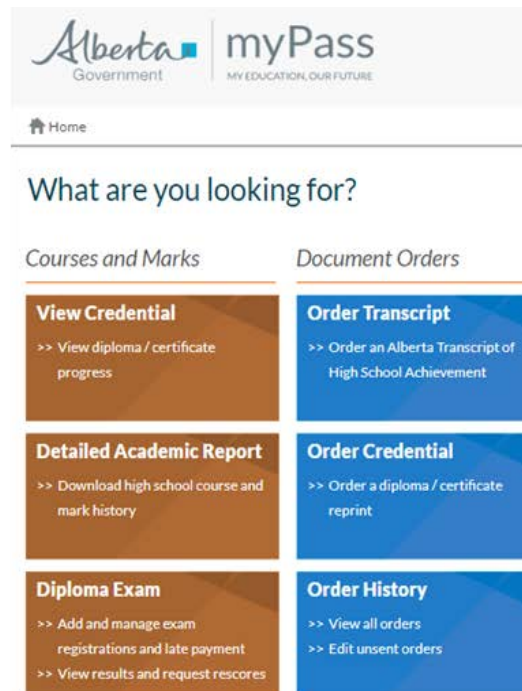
Alberta Government | myPass
MY EDUCATION, OUR FUTURE

Home

What are you looking for?

Courses and Marks

View Credential
>> View diploma / certificate progress

Detailed Academic Report
>> Download high school course and mark history

Diploma Exam
>> Add and manage exam registrations and late payment
>> View results and request rescores

Document Orders

Order Transcript
>> Order an Alberta Transcript of High School Achievement

Order Credential
>> Order a diploma / certificate reprint

Order History
>> View all orders
>> Edit unsent orders